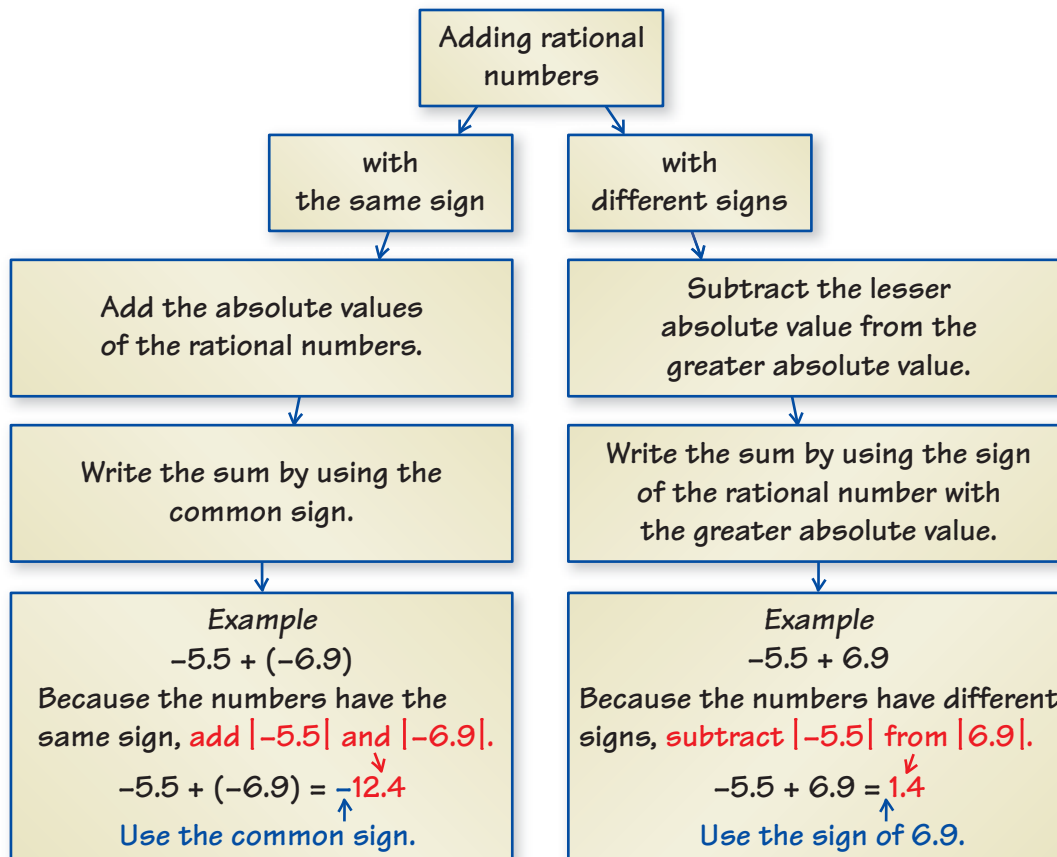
Adding rational numbers

with the same sign

with different signs

Add the absolute values of the rational numbers.

Write the sum by using the common sign.

Example
$-5.5 + (-6.9)$
Because the numbers have the same sign, add $|-5.5|$ and $|-6.9|$.
$-5.5 + (-6.9) = -12.4$
Use the common sign.

Subtract the lesser absolute value from the greater absolute value.

Write the sum by using the sign of the rational number with the greater absolute value.

Example
$-5.5 + 6.9$
Because the numbers have different signs, subtract $|-5.5|$ from $|6.9|$.
$-5.5 + 6.9 = 1.4$
Use the sign of 6.9.